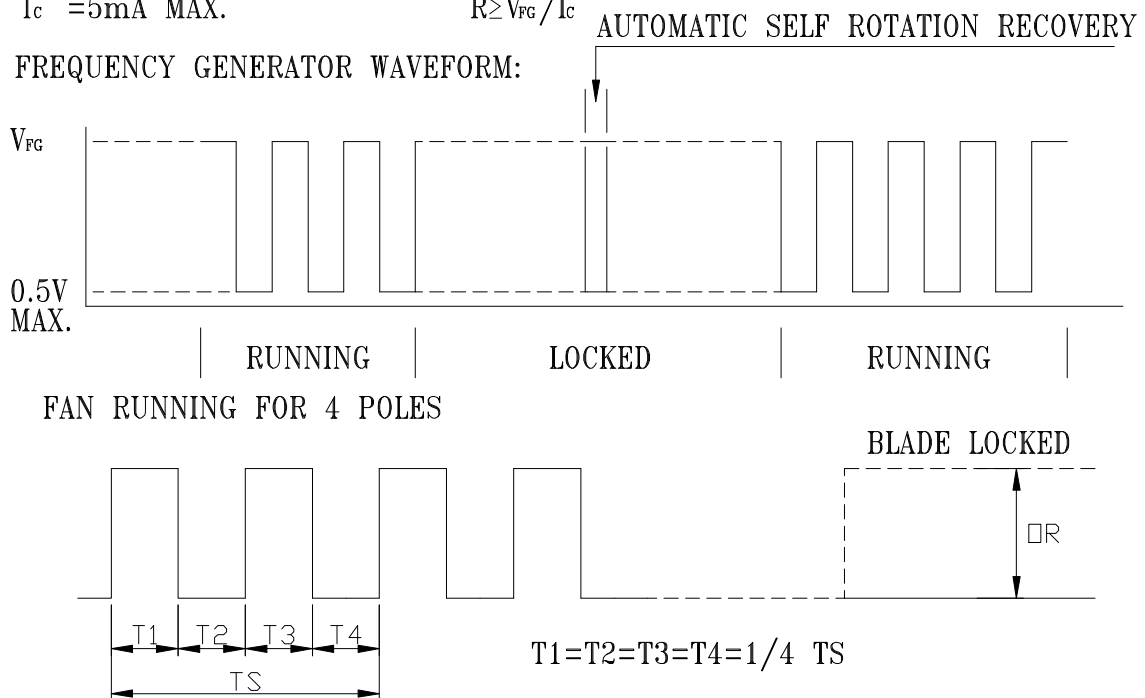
Ic =5mA MAX.

$R \geq V_{FG}/I_c$

AUTOMATIC SELF ROTATION RECOVERY

FREQUENCY GENERATOR WAVEFORM:

$V_{FG}$

0.5V MAX.

RUNNING

LOCKED

RUNNING

FAN RUNNING FOR 4 POLES

BLADE LOCKED

OR

T1 T2 T3 T4

TS

T1=T2=T3=T4=1/4 TS